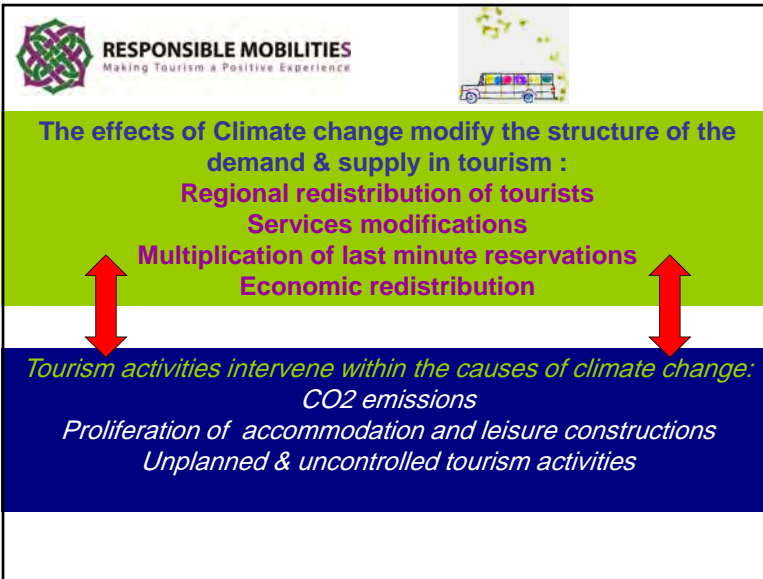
RESPONSIBLE MOBILITIES
Making Tourism a Positive Experience

The effects of Climate change modify the structure of the demand & supply in tourism :
Regional redistribution of tourists
Services modifications
Multiplication of last minute reservations
Economic redistribution

Tourism activities intervene within the causes of climate change:
CO2 emissions
Proliferation of accommodation and leisure constructions
Unplanned & uncontrolled tourism activities